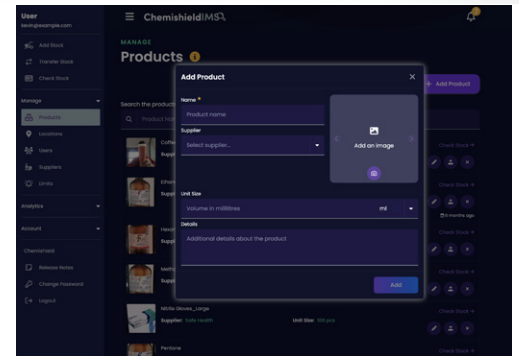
User
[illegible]@example.com

Add Stock
Transfer Stock
Check Stock

Manage
Products
Locations
Users
Suppliers
Limits

Analytics

Account

ChemiShield
Release Notes
Change Password
Logout

ChemishieldIMS

MANAGE
Products

+ Add Product

Search the product
Product Na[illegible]

Coffe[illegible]
Supp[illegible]

Ethan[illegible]
Supp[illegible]

Hexa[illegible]
Supp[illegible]

Meth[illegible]
Supp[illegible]

Nitrile Gloves_Large
Supplier: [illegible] Unit Size: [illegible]

Pentane

Check Stock
Check Stock
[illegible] months ago
Check Stock
Check Stock
Check Stock
Check Stock

Add Product
×
Name *
Product name
Supplier
Select supplier...
Add an image
Unit Size
Volume in millilitres
ml
Details
Additional details about the product
Add